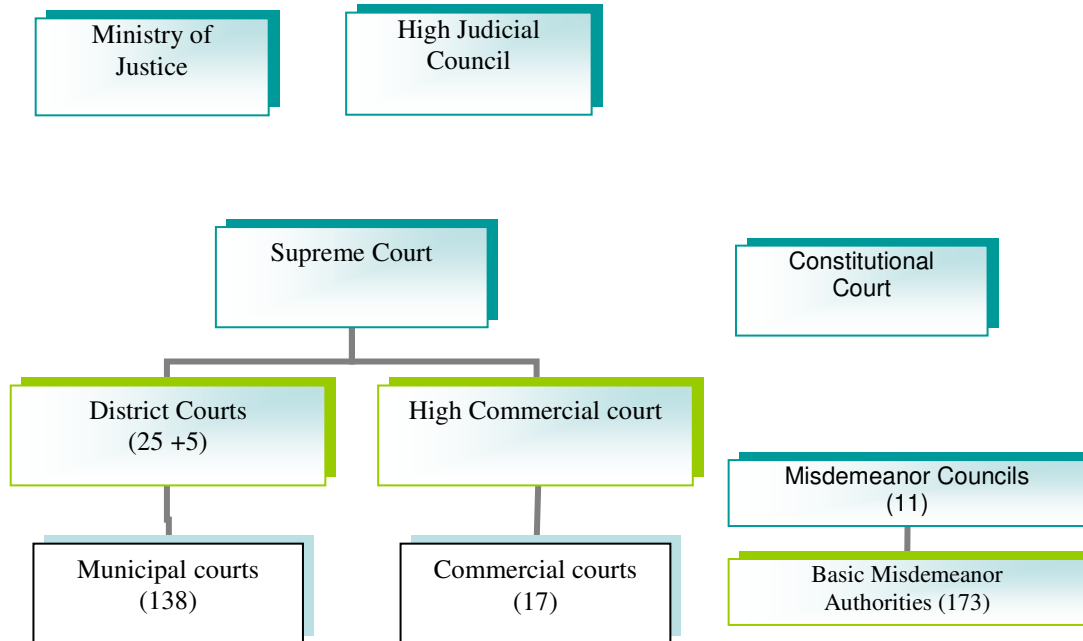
Ministry of Justice

High Judicial Council

Supreme Court

Constitutional Court

District Courts (25 +5)

High Commercial court

Misdemeanor Councils (11)

Municipal courts (138)

Commercial courts (17)

Basic Misdemeanor Authorities (173)